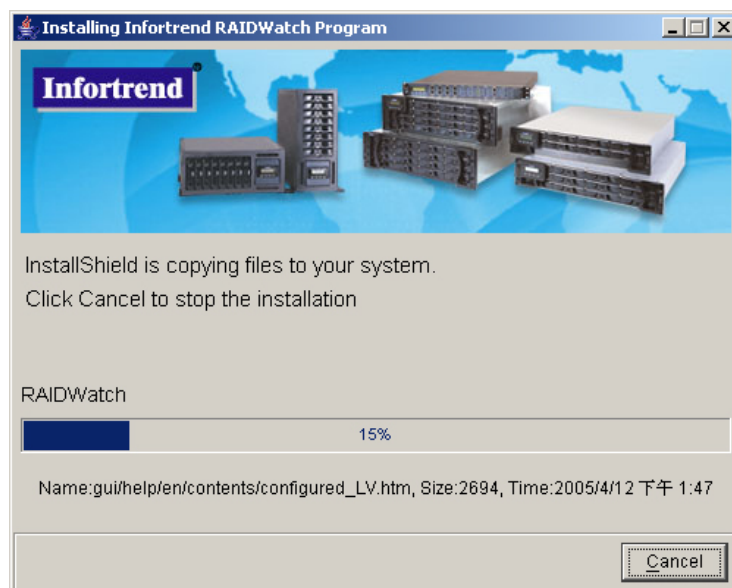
Installing Infortrend RAIDWatch Program

Infortrend

InstallShield is copying files to your system.
Click Cancel to stop the installation

RAIDWatch

15%

Name:gui/help/en/contents/configured_LV.htm, Size:2694, Time:2005/4/12 下午 1:47

Cancel